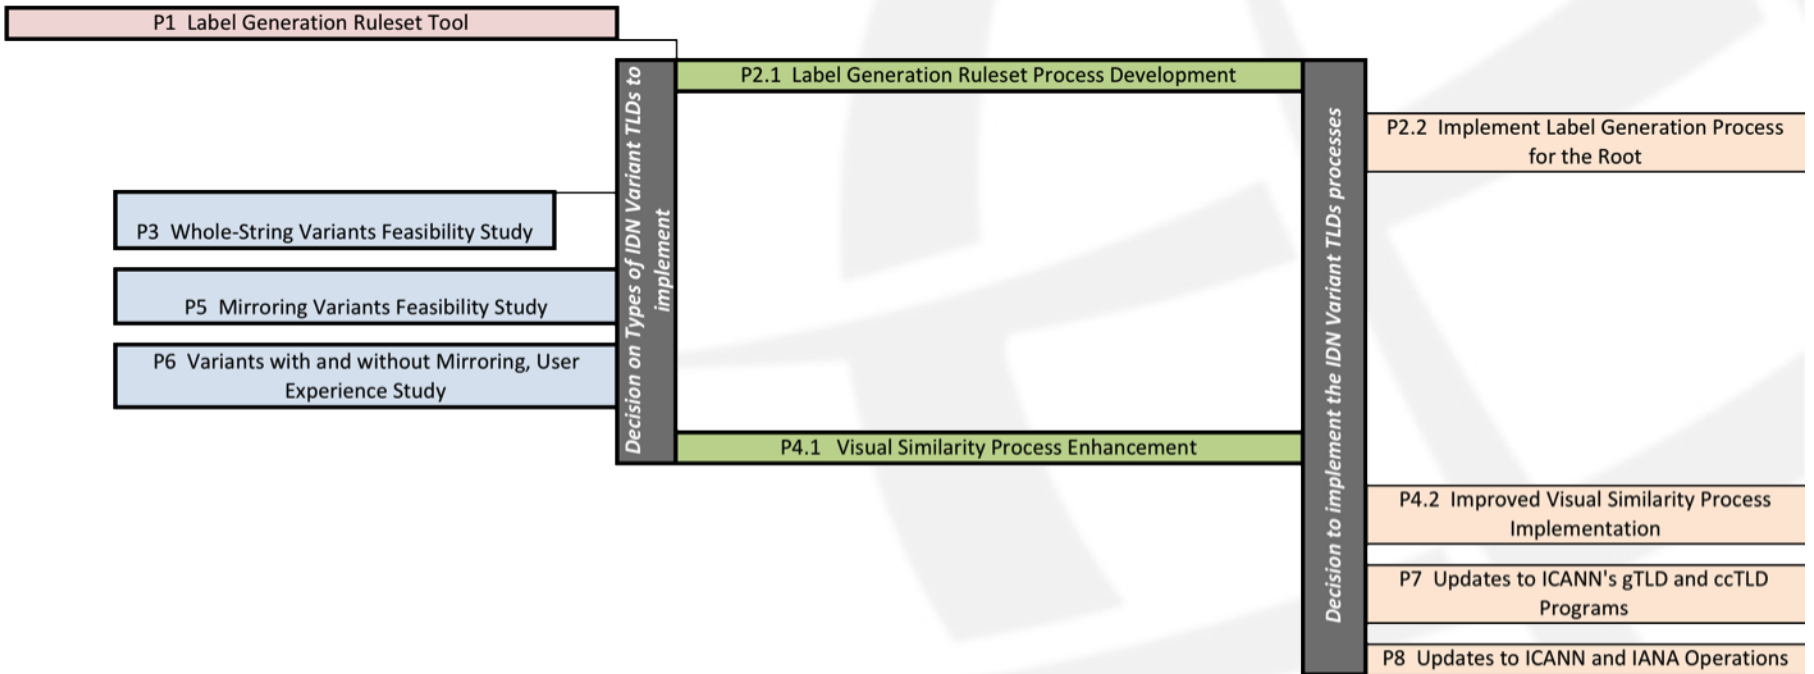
P1 Label Generation Ruleset Tool

P3 Whole-String Variants Feasibility Study

P5 Mirroring Variants Feasibility Study

P6 Variants with and without Mirroring, User Experience Study

Decision on Types of IDN Variant TLDs to implement

P2.1 Label Generation Ruleset Process Development

P4.1 Visual Similarity Process Enhancement

Decision to implement the IDN Variant TLDs processes

P2.2 Implement Label Generation Process for the Root

P4.2 Improved Visual Similarity Process Implementation

P7 Updates to ICANN's gTLD and ccTLD Programs

P8 Updates to ICANN and IANA Operations